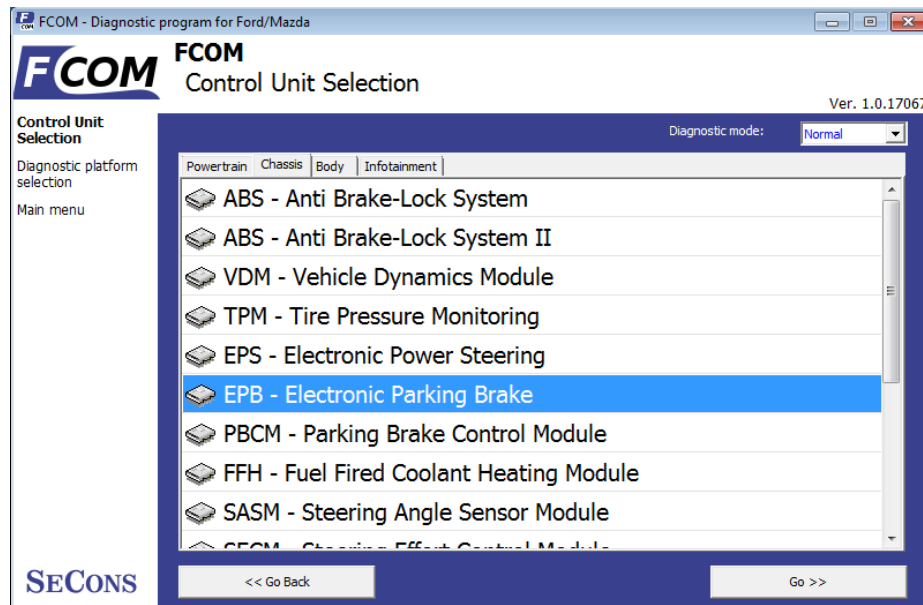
FCOM - Diagnostic program for Ford/Mazda

FCOM

FCOM
Control Unit Selection

Ver. 1.0.17067

Control Unit Selection

Diagnostic platform selection

Main menu

Diagnostic mode: Normal

Powertrain | Chassis | Body | Infotainment

ABS - Anti Brake-Lock System
ABS - Anti Brake-Lock System II
VDM - Vehicle Dynamics Module
TPM - Tire Pressure Monitoring
EPS - Electronic Power Steering
EPB - Electronic Parking Brake
PBCM - Parking Brake Control Module
FFH - Fuel Fired Coolant Heating Module
SASM - Steering Angle Sensor Module
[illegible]

SECONS

<< Go Back

Go >>